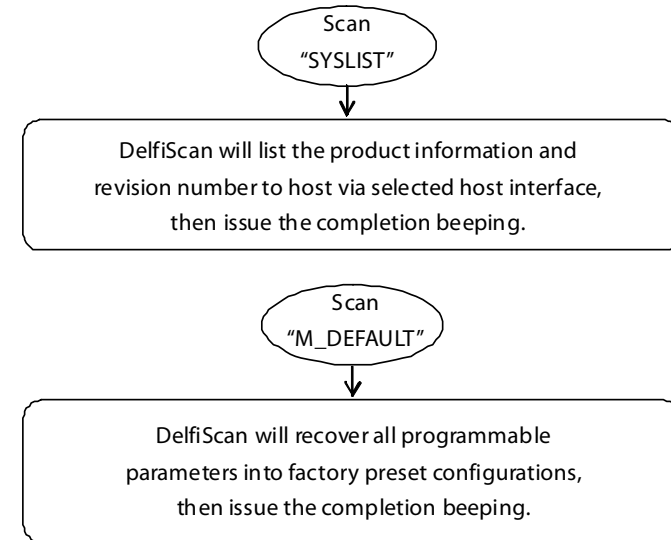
Scan
"SYSLIST"

DelfiScan will list the product information and revision number to host via selected host interface, then issue the completion beeping.

Scan
"M_DEFAULT"

DelfiScan will recover all programmable parameters into factory preset configurations, then issue the completion beeping.